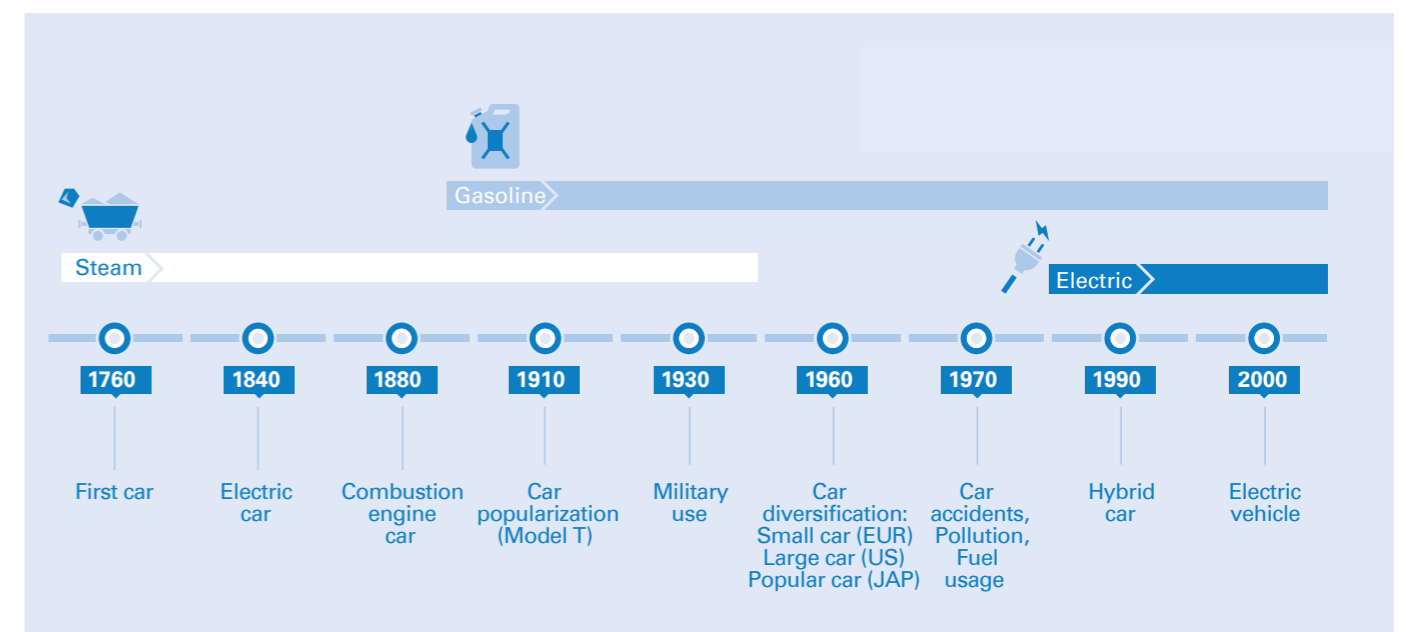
Gasoline

Steam

Electric

1760

First car

1840

Electric car

1880

Combustion engine car

1910

Car popularization (Model T)

1930

Military use

1960

Car diversification: Small car (EUR) Large car (US) Popular car (JAP)

1970

Car accidents, Pollution, Fuel usage

1990

Hybrid car

2000

Electric vehicle